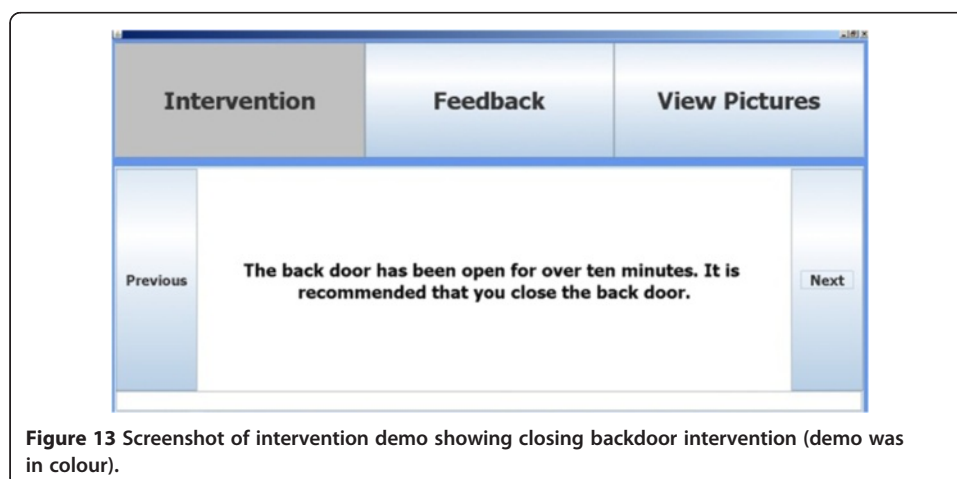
Intervention

Feedback

View Pictures

Previous

The back door has been open for over ten minutes. It is recommended that you close the back door.

Next

**Figure 13** Screenshot of intervention demo showing closing backdoor intervention (demo was in colour).